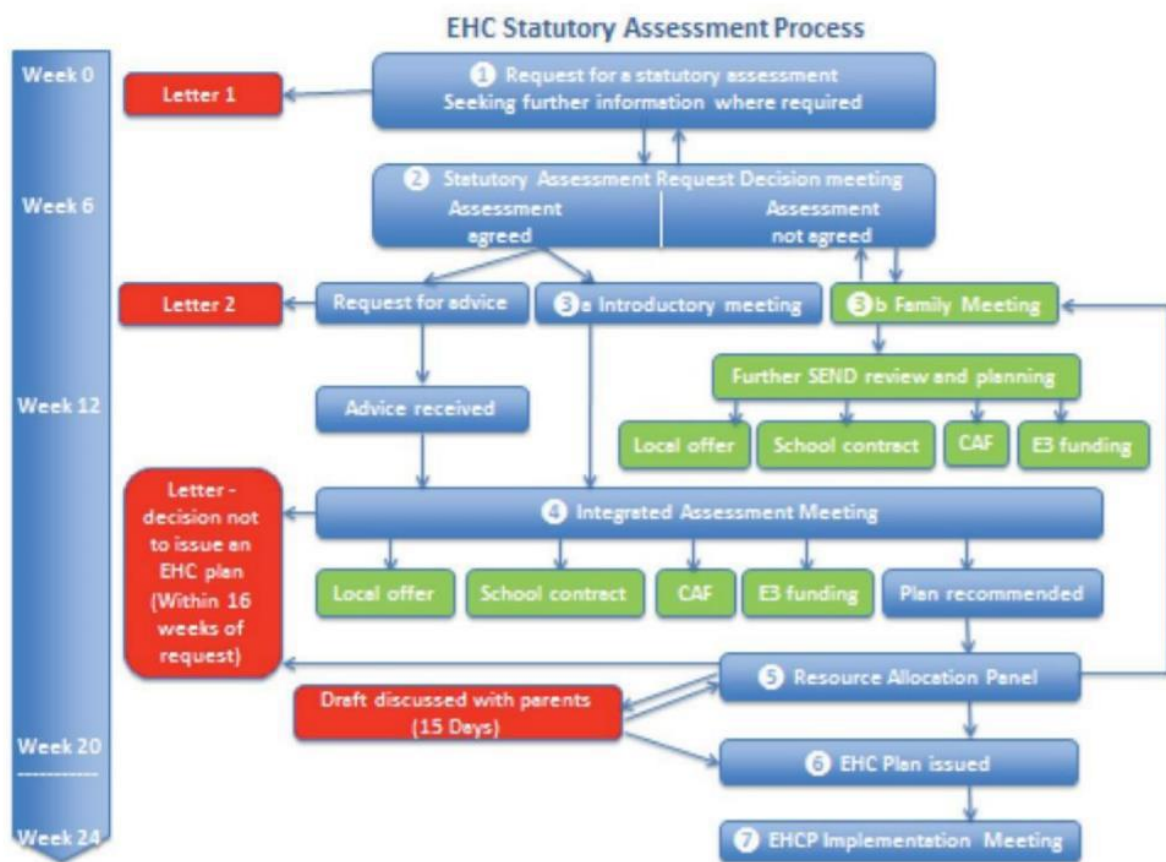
EHC Statutory Assessment Process

Week 0

Week 6

Week 12

Week 20

Week 24

Letter 1

1 Request for a statutory assessment
Seeking further information where required

2 Statutory Assessment Request Decision meeting

Assessment agreed

Assessment not agreed

Letter 2

Request for advice

3a Introductory meeting

3b Family Meeting

Further SEND review and planning

Local offer

School contract

CAF

E3 funding

Advice received

Letter - decision not to issue an EHC plan (Within 16 weeks of request)

4 Integrated Assessment Meeting

Local offer

School contract

CAF

E3 funding

Plan recommended

5 Resource Allocation Panel

Draft discussed with parents (15 Days)

6 EHC Plan issued

7 EHCP Implementation Meeting